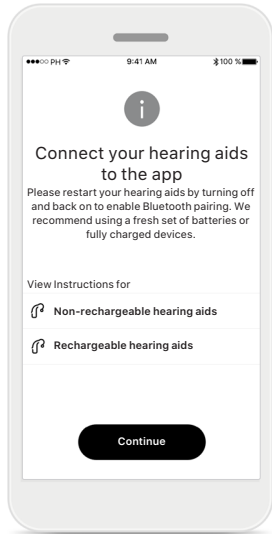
●●●○○ PH 9:41 AM 100 %

i

Connect your hearing aids to the app

Please restart your hearing aids by turning off and back on to enable Bluetooth pairing. We recommend using a fresh set of batteries or fully charged devices.

View Instructions for

Non-rechargeable hearing aids

Rechargeable hearing aids

Continue